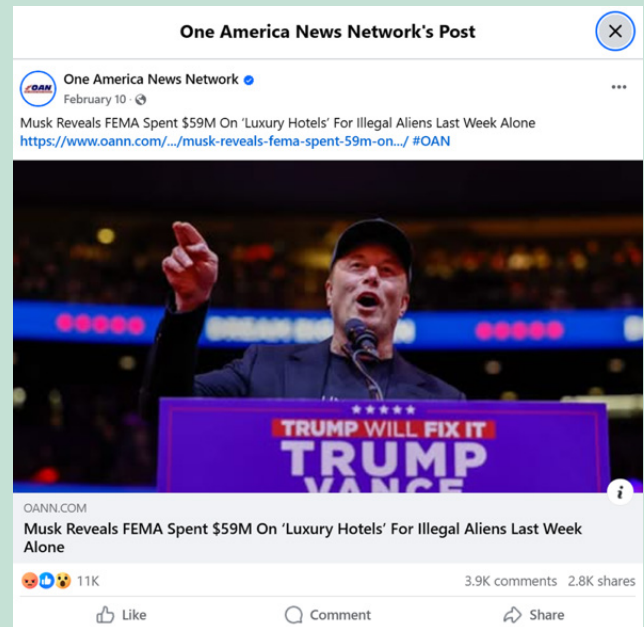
One America News Network's Post

OAN

One America News Network
February 10 ·

Musk Reveals FEMA Spent $59M On 'Luxury Hotels' For Illegal Aliens Last Week Alone
https://www.oann.com/.../musk-reveals-fema-spent-59m-on.../ #OAN

TRUMP WILL FIX IT
TRUMP
VANCE

OANN.COM
Musk Reveals FEMA Spent $59M On 'Luxury Hotels' For Illegal Aliens Last Week Alone

11K
3.9K comments 2.8K shares

Like
Comment
Share